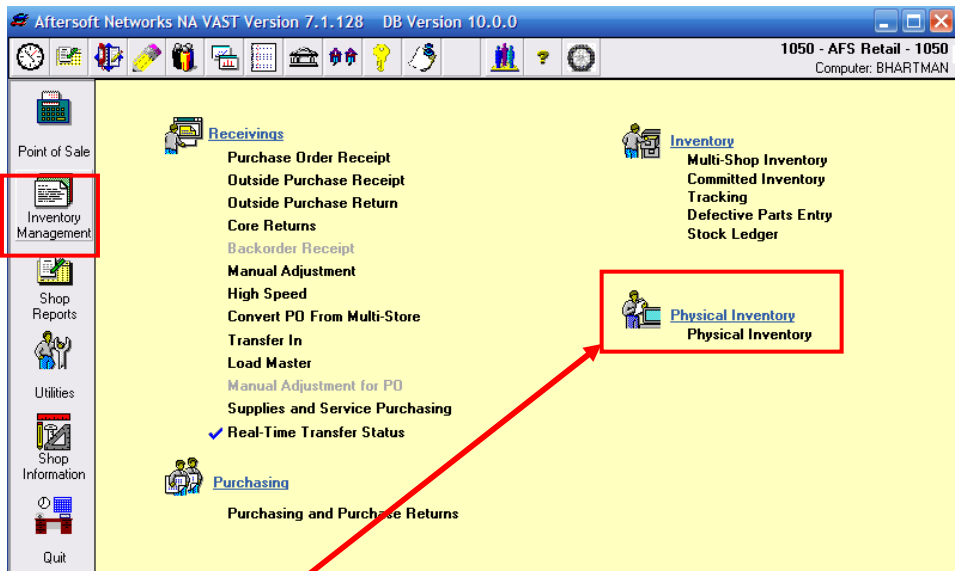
Aftersoft Networks NA VAST Version 7.1.128 DB Version 10.0.0

1050 - AFS Retail - 1050
Computer: BHARTMAN

Point of Sale
Inventory Management
Shop Reports
Utilities
Shop Information
Quit

Receivings
Purchase Order Receipt
Outside Purchase Receipt
Outside Purchase Return
Core Returns
Backorder Receipt
Manual Adjustment
High Speed
Convert PO From Multi-Store
Transfer In
Load Master
Manual Adjustment for PO
Supplies and Service Purchasing
Real-Time Transfer Status

Purchasing
Purchasing and Purchase Returns

Inventory
Multi-Shop Inventory
Committed Inventory
Tracking
Defective Parts Entry
Stock Ledger

Physical Inventory
Physical Inventory